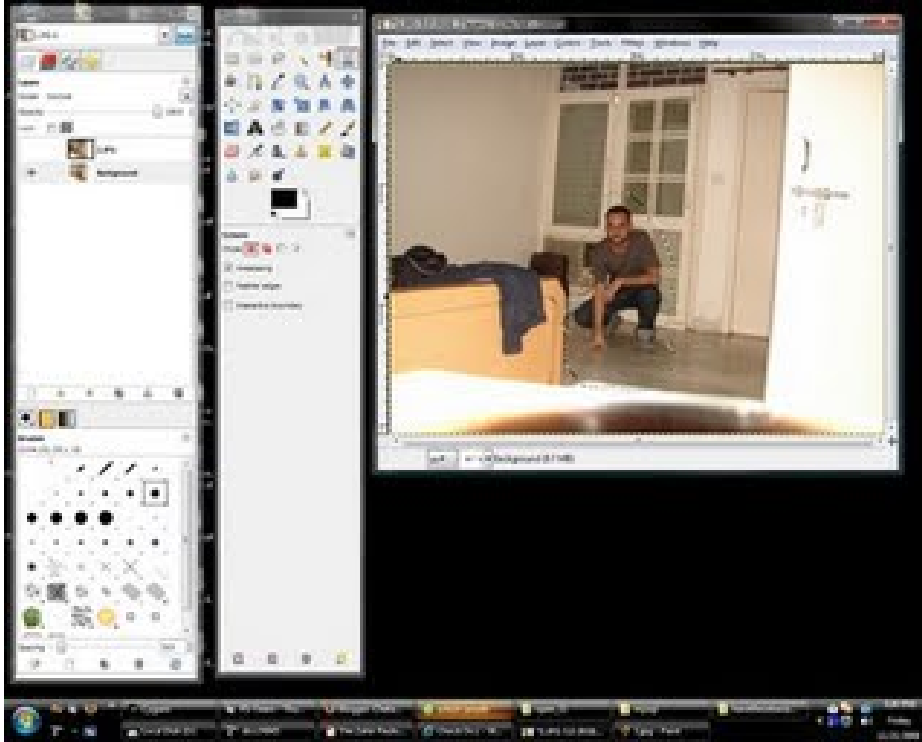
File Edit Select View Image Layer Colors Tools Filters Windows Help

Layers
Mode: Normal
Opacity
Lock:
Lights
Background

Antialiasing
Feather edges
Expand from center

Brushes

Spacing

px
Background (8.1 MB)